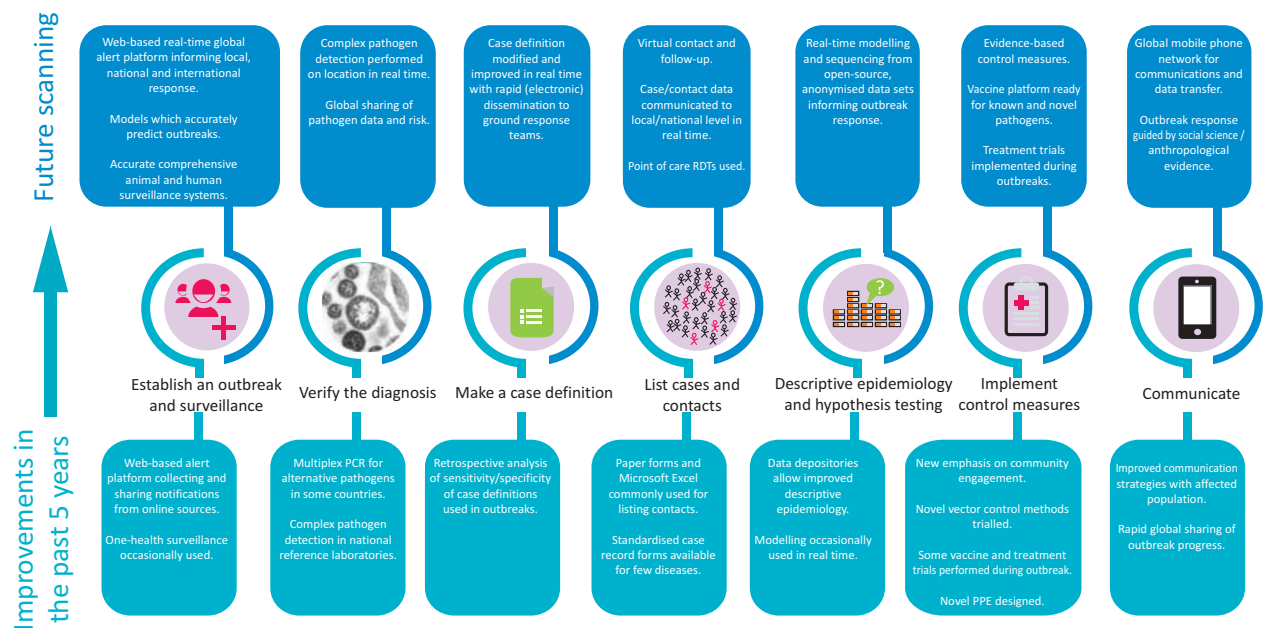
Future scanning

Web-based real-time global alert platform informing local, national and international response.

Models which accurately predict outbreaks.

Accurate comprehensive animal and human surveillance systems.

Complex pathogen detection performed on location in real time.

Global sharing of pathogen data and risk.

Case definition modified and improved in real time with rapid (electronic) dissemination to ground response teams.

Virtual contact and follow-up.

Case/contact data communicated to local/national level in real time.

Point of care RDTs used.

Real-time modelling and sequencing from open-source, anonymised data sets informing outbreak response.

Evidence-based control measures.

Vaccine platform ready for known and novel pathogens.

Treatment trials implemented during outbreaks.

Global mobile phone network for communications and data transfer.

Outbreak response guided by social science / anthropological evidence.

Establish an outbreak and surveillance

Verify the diagnosis

Make a case definition

List cases and contacts

Descriptive epidemiology and hypothesis testing

Implement control measures

Communicate

Improvements in the past 5 years

Web-based alert platform collecting and sharing notifications from online sources.

One-health surveillance occasionally used.

Multiplex PCR for alternative pathogens in some countries.

Complex pathogen detection in national reference laboratories.

Retrospective analysis of sensitivity/specificity of case definitions used in outbreaks.

Paper forms and Microsoft Excel commonly used for listing contacts.

Standardised case record forms available for few diseases.

Data depositories allow improved descriptive epidemiology.

Modelling occasionally used in real time.

New emphasis on community engagement.

Novel vector control methods trialled.

Some vaccine and treatment trials performed during outbreak.

Novel PPE designed.

Improved communication strategies with affected population.

Rapid global sharing of outbreak progress.